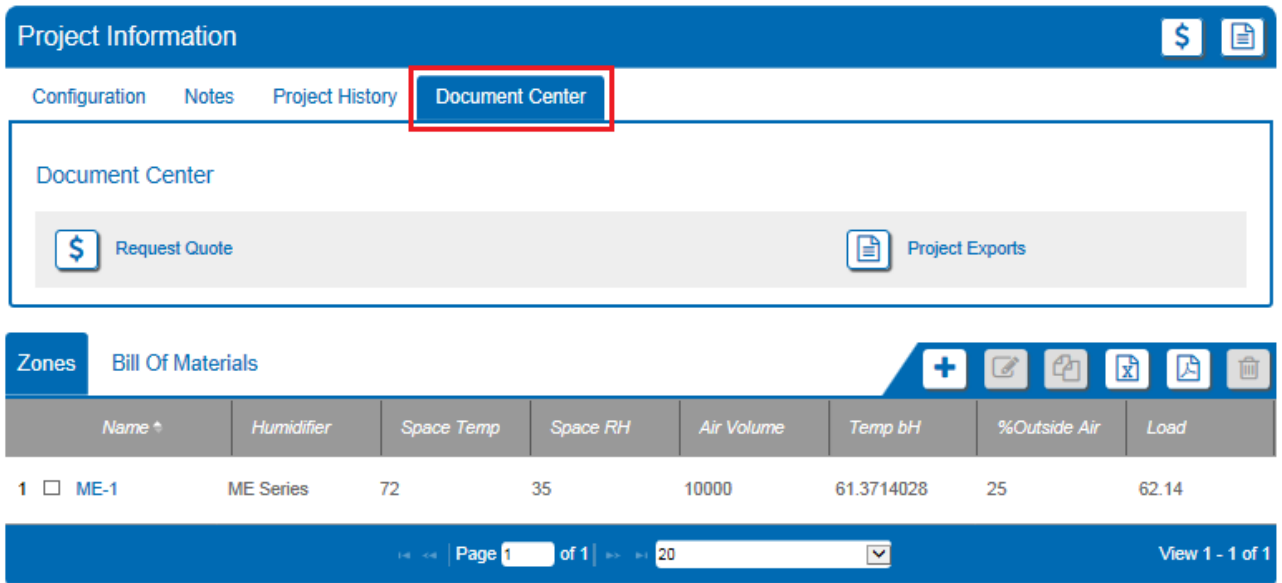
Project Information

Configuration Notes Project History Document Center

Document Center

Request Quote

Project Exports

Zones Bill Of Materials

| | Name | Humidifier | Space Temp | Space RH | Air Volume | Temp bH | %Outside Air | Load |
|---|---|---|---|---|---|---|---|---|
| 1 | ME-1 | ME Series | 72 | 35 | 10000 | 61.3714028 | 25 | 62.14 |

Page 1 of 1 20

View 1 - 1 of 1